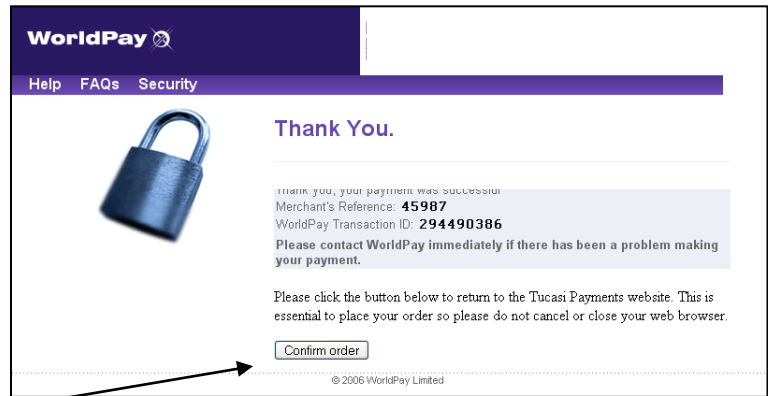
WorldPay

Help FAQs Security

Thank You.

Thank you, your payment was successful
Merchant's Reference: 45987
WorldPay Transaction ID: 294490386
Please contact WorldPay immediately if there has been a problem making your payment.

Please click the button below to return to the Tucasi Payments website. This is essential to place your order so please do not cancel or close your web browser.

Confirm order

© 2006 WorldPay Limited